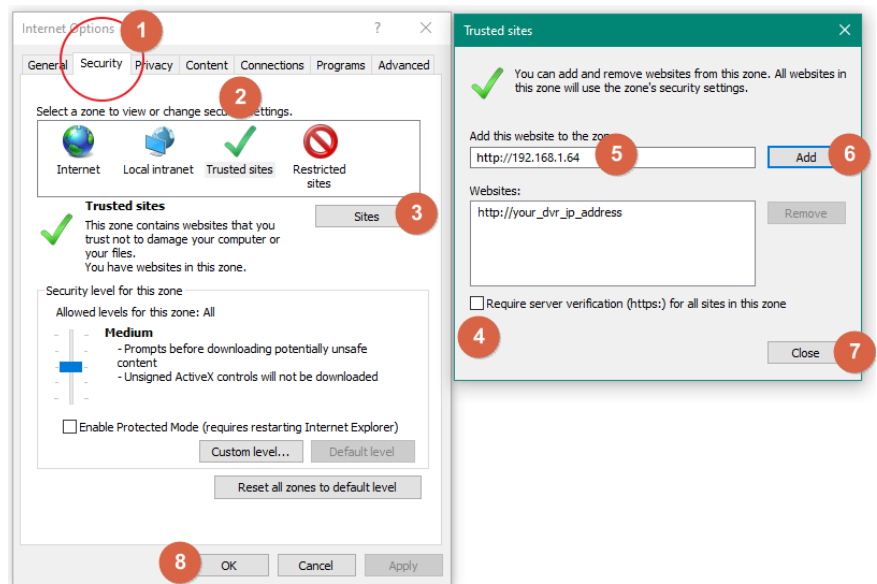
Internet Options 1 ? ✕

General Security Privacy Content Connections Programs Advanced

2

Select a zone to view or change security settings.

Internet Local intranet Trusted sites Restricted sites

Trusted sites

This zone contains websites that you trust not to damage your computer or your files.
You have websites in this zone.

Sites 3

Security level for this zone

Allowed levels for this zone: All

Medium

- Prompts before downloading potentially unsafe content
- Unsigned ActiveX controls will not be downloaded

Enable Protected Mode (requires restarting Internet Explorer)

Custom level... Default level

Reset all zones to default level

8 OK Cancel Apply

Trusted sites ✕

You can add and remove websites from this zone. All websites in this zone will use the zone's security settings.

Add this website to the zone:

http://192.168.1.64 5 Add 6

Websites:

http://your_dvr_ip_address Remove

Require server verification (https:) for all sites in this zone

4

Close 7